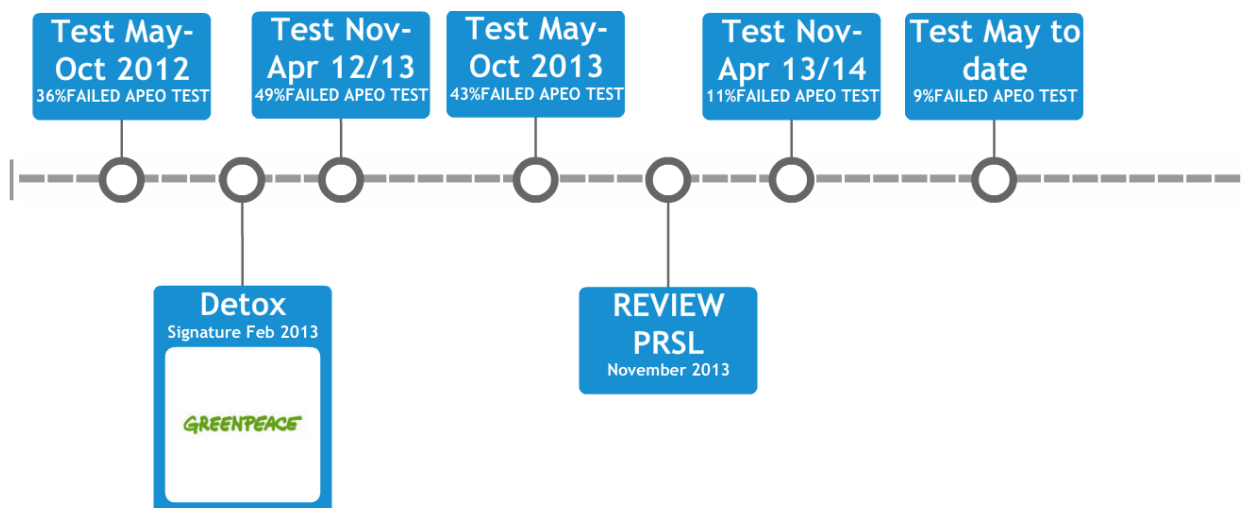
Test May-Oct 2012
36%FAILED APEO TEST

Detox
Signature Feb 2013
GREENPEACE

Test Nov-Apr 12/13
49%FAILED APEO TEST

Test May-Oct 2013
43%FAILED APEO TEST

REVIEW PRSL
November 2013

Test Nov-Apr 13/14
11%FAILED APEO TEST

Test May to date
9%FAILED APEO TEST